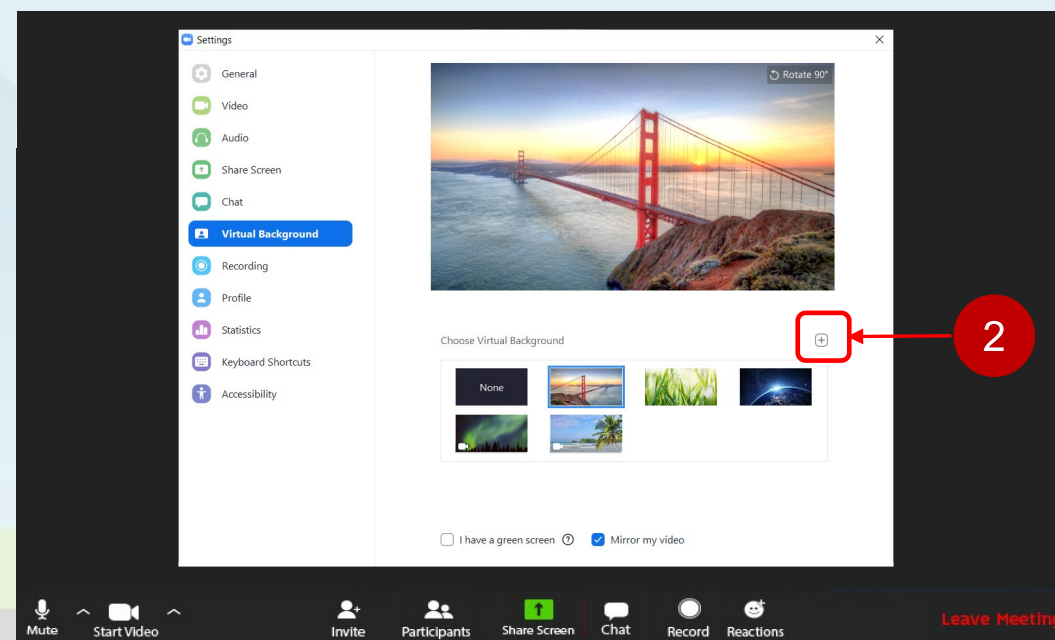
Settings

General
Video
Audio
Share Screen
Chat
Virtual Background
Recording
Profile
Statistics
Keyboard Shortcuts
Accessibility

Rotate 90°

Choose Virtual Background

2

None

I have a green screen

Mirror my video

Mute
Start Video
Invite
Participants
Share Screen
Chat
Record
Reactions
Leave Meetin